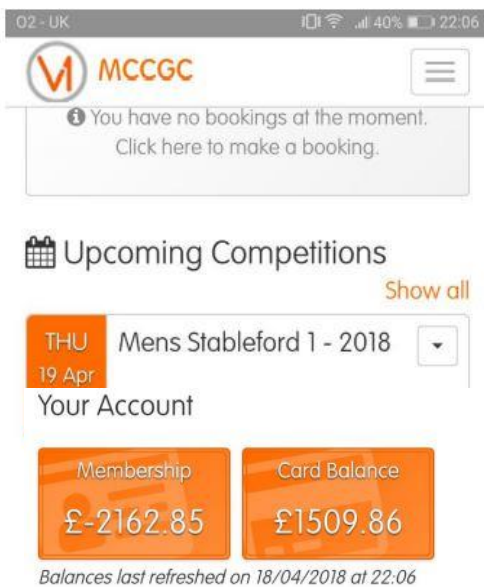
O2 - UK 40% 22:06

MCCGC

You have no bookings at the moment. Click here to make a booking.

Upcoming Competitions

Show all

THU 19 Apr

Mens Stableford 1 - 2018

Your Account

Membership £-2162.85

Card Balance £1509.86

Balances last refreshed on 18/04/2018 at 22:06